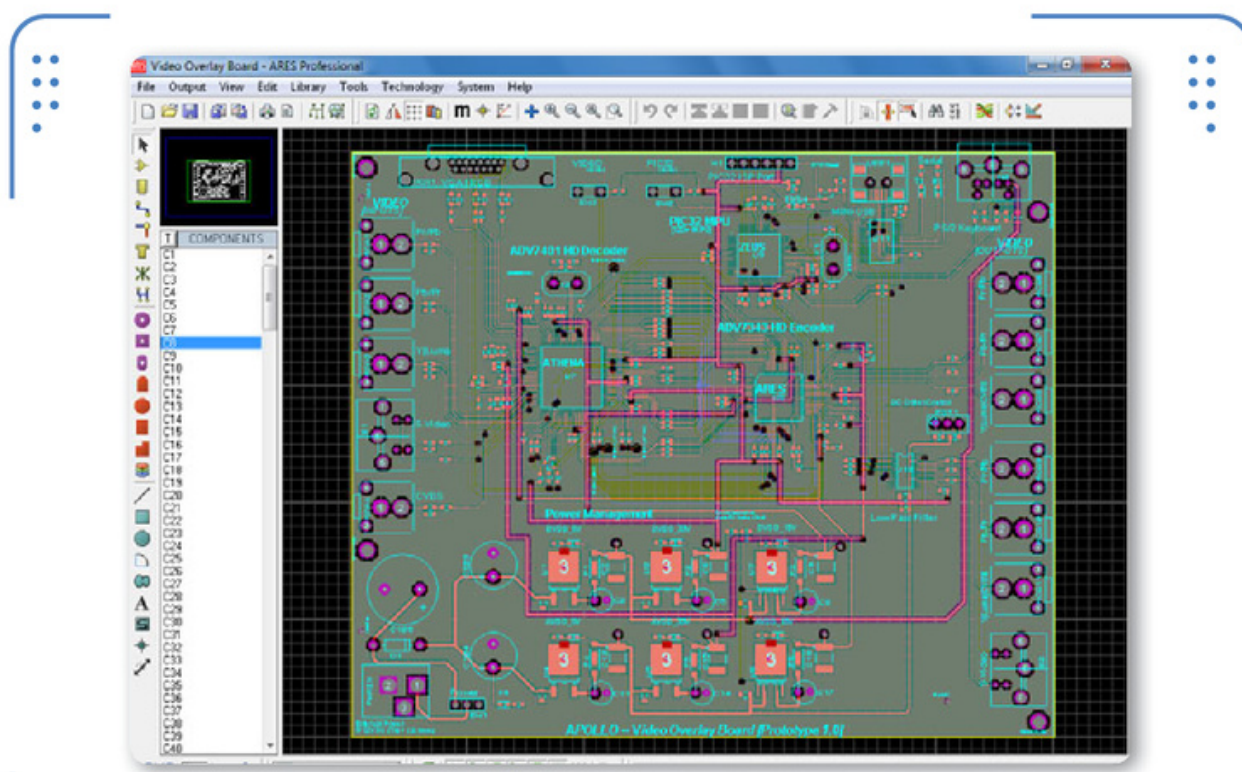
Video Overlay Board - ARES Professional

File Output View Edit Library Tools Technology System Help

T COMPONENTS

C1
C2
C3
C4
C5
C6
C7
C8
C9
C10
C11
C12
C13
C14
C15
C16
C17
C18
C19
C20
C21
C22
C23
C24
C25
C26
C27
C28
C29
C30
C31
C32
C33
C34
C35
C36
C37
C38
C39
C40

VIDEO
ADV7401 HD Decoder
PIC32 MPU
ADV7340 HD Encoder
ATHENA
ARES
VIDEO
Power Management
Low Pass Filter
APOLLO - Video Overlay Board [Prototype 1.0]